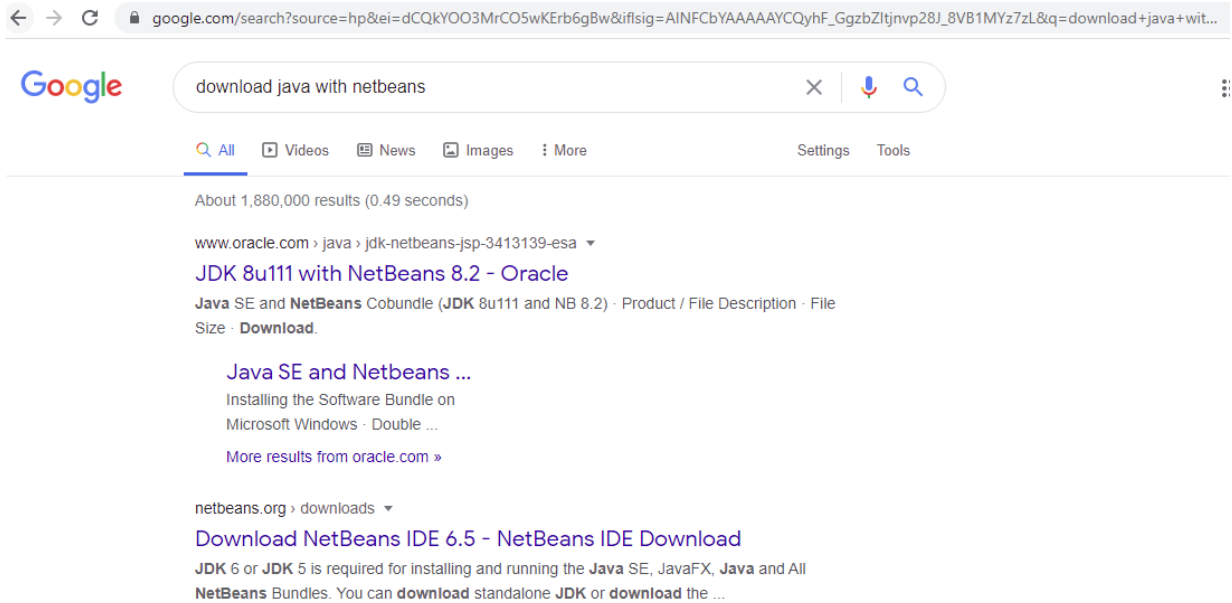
google.com/search?source=hp&ei=dCQkYOO3MrCO5wKErb6gBw&iflsig=AINFCbYAAAAAYCQyhF_GgzbZltjnvp28J_8VB1MYz7zL&q=download+java+wit...

Google

download java with netbeans

All Videos News Images More Settings Tools

About 1,880,000 results (0.49 seconds)

www.oracle.com › java › jdk-netbeans-jsp-3413139-esa

JDK 8u111 with NetBeans 8.2 - Oracle

Java SE and NetBeans Cobundle (JDK 8u111 and NB 8.2) · Product / File Description · File Size · Download.

Java SE and Netbeans ...

Installing the Software Bundle on Microsoft Windows · Double ...

More results from oracle.com »

netbeans.org › downloads

Download NetBeans IDE 6.5 - NetBeans IDE Download

JDK 6 or JDK 5 is required for installing and running the Java SE, JavaFX, Java and All NetBeans Bundles. You can download standalone JDK or download the ...